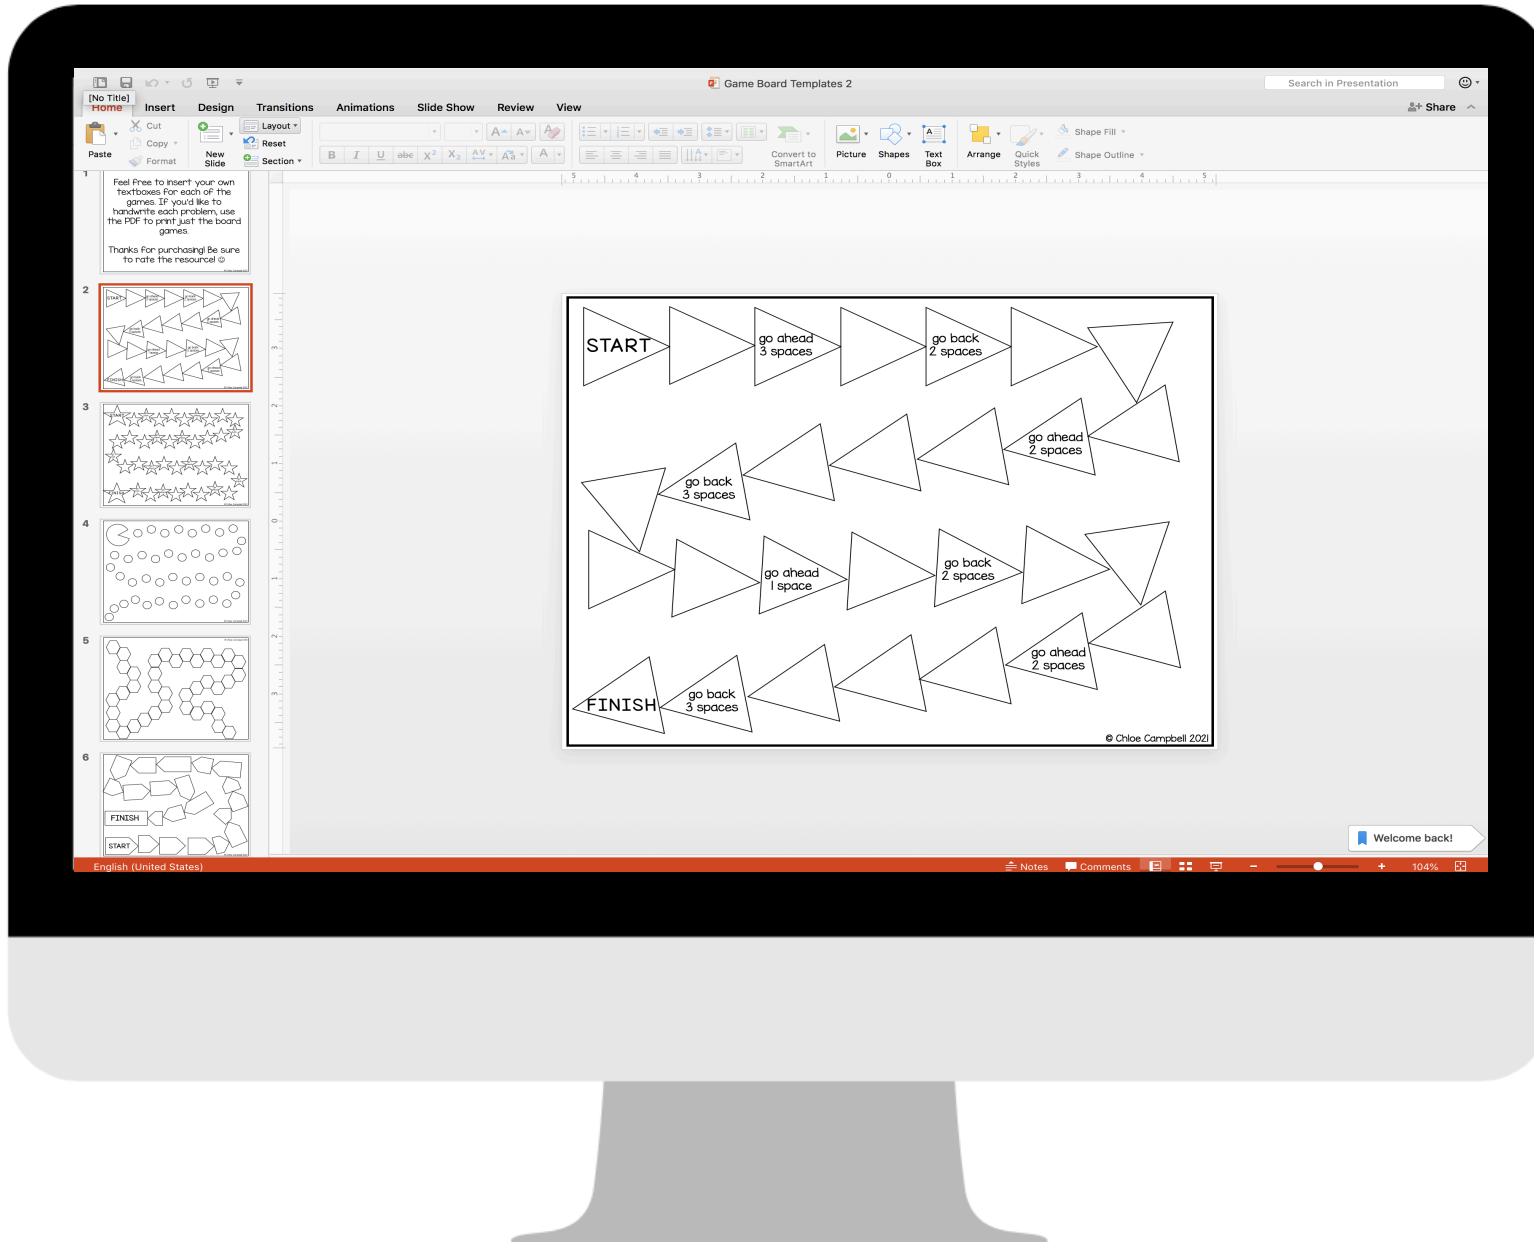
Game Board Templates 2

Search in Presentation

[No Title]

Home Insert Design Transitions Animations Slide Show Review View

Share

Paste Cut Copy Format New Slide Layout Reset Section

B I U abc $X^2$ $X_2$

Convert to SmartArt Picture Shapes Text Box Arrange Quick Styles Shape Fill Shape Outline

1

Feel free to insert your own textboxes for each of the games. If you'd like to handwrite each problem, use the PDF to print just the board games.

Thanks for purchasing! Be sure to rate the resource! ☺

2

3

4

5

6

FINISH

START

START

go ahead 3 spaces

go back 2 spaces

go ahead 2 spaces

go back 3 spaces

go ahead 1 space

go back 2 spaces

go ahead 2 spaces

FINISH

go back 3 spaces

© Chloe Campbell 2021

Welcome back!

English (United States)

Notes Comments 104%